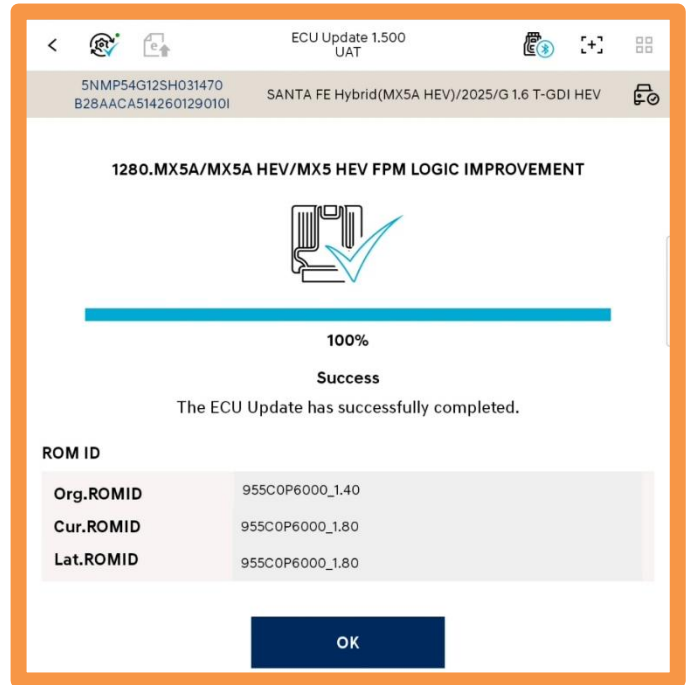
ECU Update 1.500
UAT

5NMP54G12SH031470
B28AACA5142601290101

SANTA FE Hybrid(MX5A HEV)/2025/G 1.6 T-GDI HEV

1280.MX5A/MX5A HEV/MX5 HEV FPM LOGIC IMPROVEMENT

100%

Success

The ECU Update has successfully completed.

ROM ID

| Org.ROMID | 955C0P6000_1.40 |
|---|---|
| Cur.ROMID | 955C0P6000_1.80 |
| Lat.ROMID | 955C0P6000_1.80 |

OK